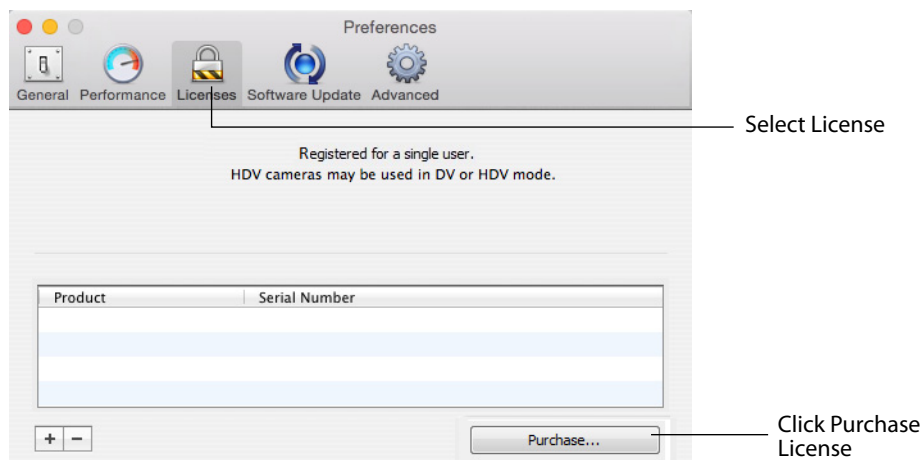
Preferences

General Performance Licenses Software Update Advanced

Select License

Registered for a single user.
HDV cameras may be used in DV or HDV mode.

| Product | Serial Number |
|---|---|
| | |
| | |
| | |
| | |

+ −

Purchase...

Click Purchase License